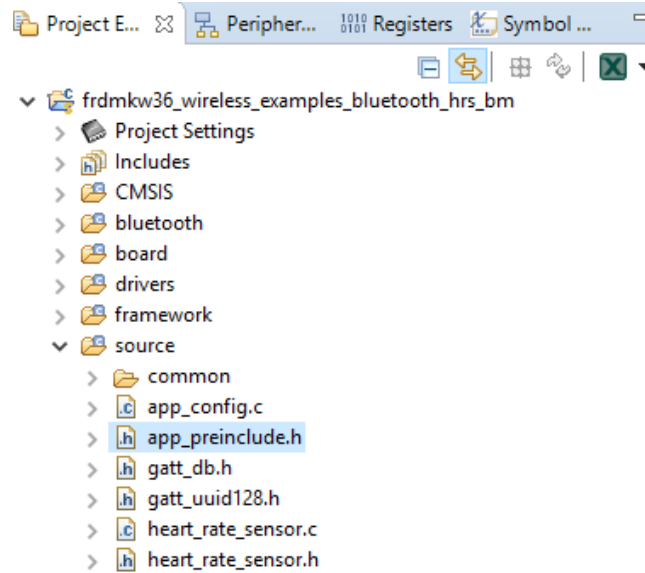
Project E... ☒ Peripher... Registers Symbol ...

frdmkw36_wireless_examples_bluetooth_hrs_bm
Project Settings
Includes
CMSIS
bluetooth
board
drivers
framework
source
common
app_config.c
app_preinclude.h
gatt_db.h
gatt_uuid128.h
heart_rate_sensor.c
heart_rate_sensor.h